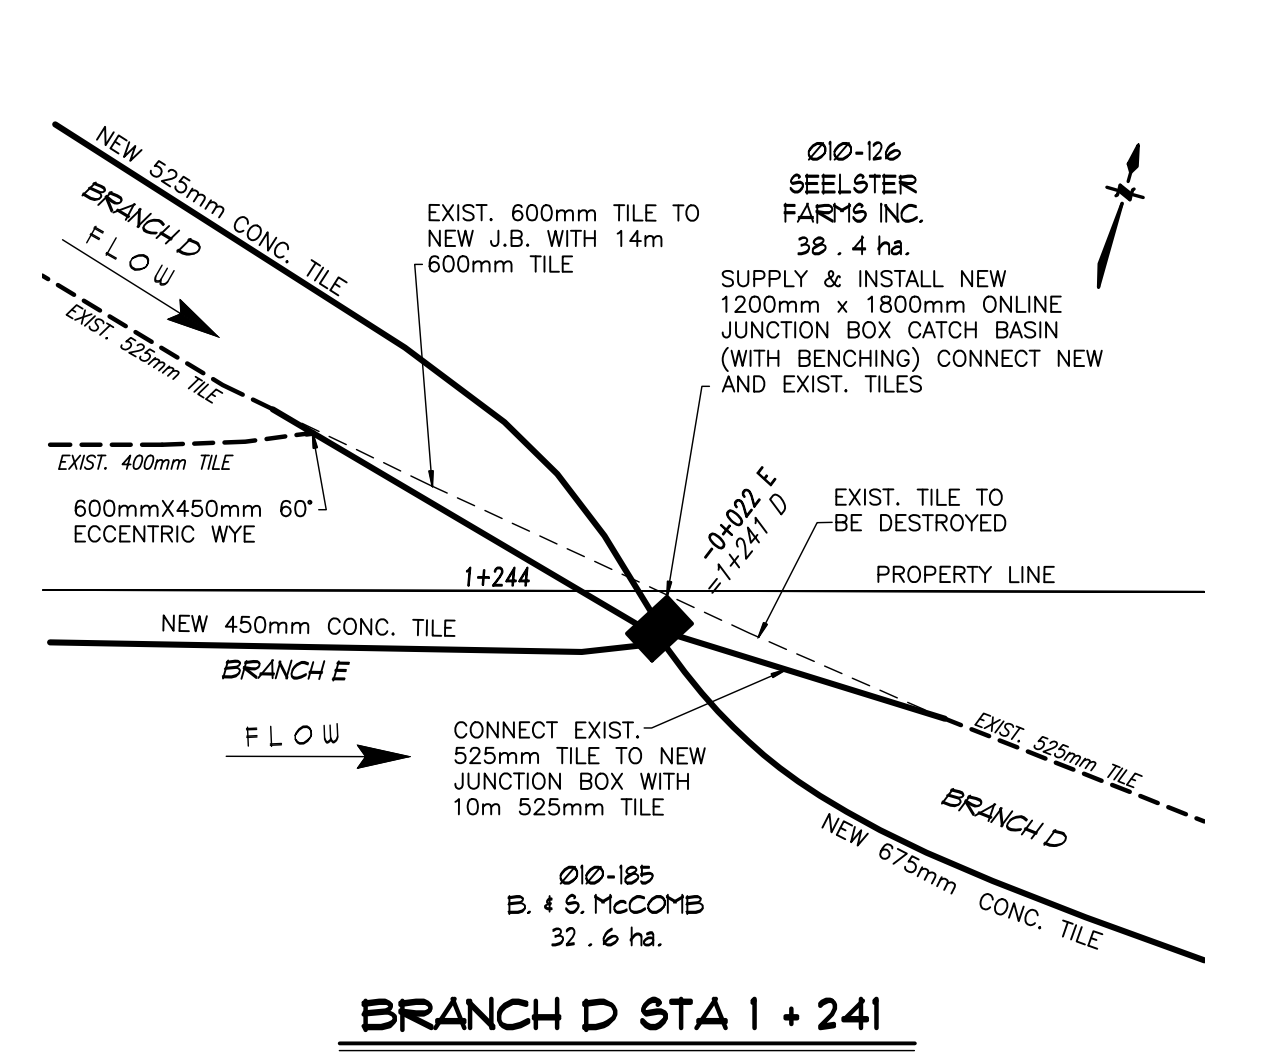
NEW 525mm CONC. TILE

BRANCH D

FLOW

EXIST. 525mm TILE

EXIST. 600mm TILE TO NEW J.B. WITH 14m 600mm TILE

Ø1Ø-126
SEELSTER
FARMS INC.
38 . 4 ha.

N

SUPPLY & INSTALL NEW 1200mm x 1800mm ONLINE JUNCTION BOX CATCH BASIN (WITH BENCHING) CONNECT NEW AND EXIST. TILES

EXIST. 400mm TILE

600mmX450mm 60° ECCENTRIC WYE

-0+022 E
=1+241 D

EXIST. TILE TO BE DESTROYED

1+244

PROPERTY LINE

NEW 450mm CONC. TILE

BRANCH E

FLOW

CONNECT EXIST. 525mm TILE TO NEW JUNCTION BOX WITH 10m 525mm TILE

EXIST. 525mm TILE

BRANCH D

NEW 675mm CONC. TILE

Ø1Ø-185
B. & S. McCOMB
32 . 6 ha.

BRANCH D STA 1 + 241